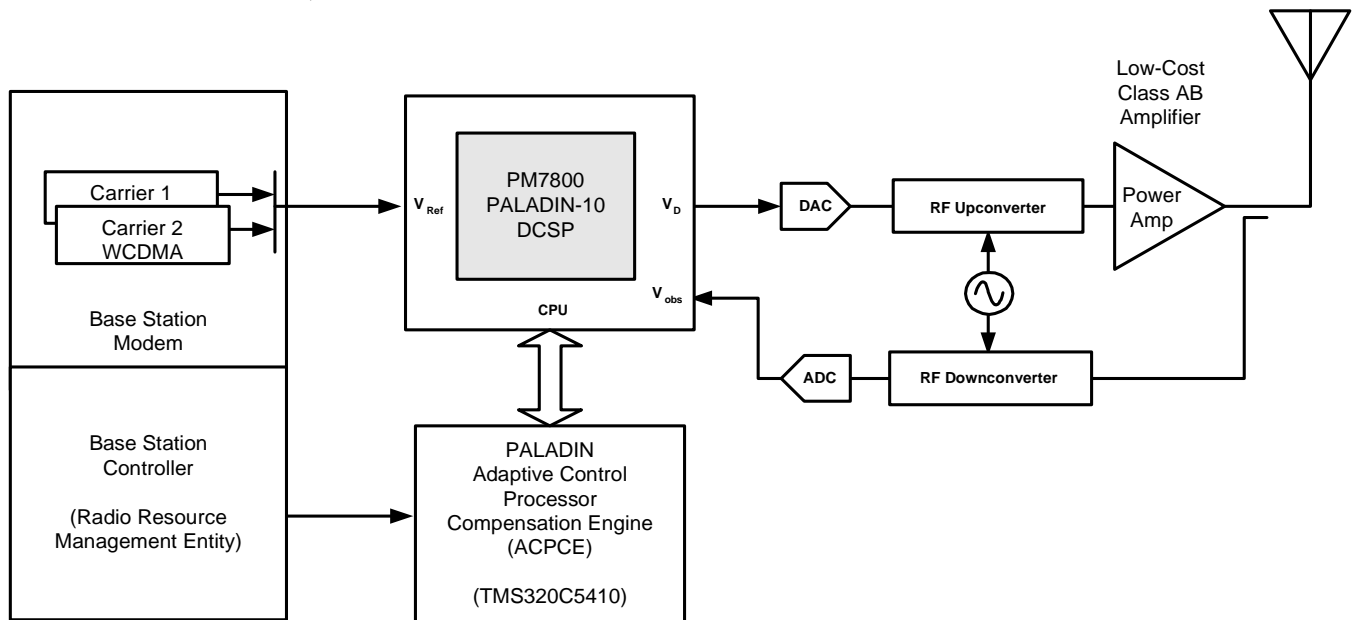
Low-Cost Class AB Amplifier

Carrier 1

Carrier 2 WCDMA

Base Station Modem

$V_{Ref}$

PM7800 PALADIN-10 DCSP

$V_D$

CPU

$V_{obs}$

DAC

RF Upconverter

Power Amp

ADC

RF Downconverter

Base Station Controller

(Radio Resource Management Entity)

PALADIN Adaptive Control Processor Compensation Engine (ACPCE)

(TMS320C5410)